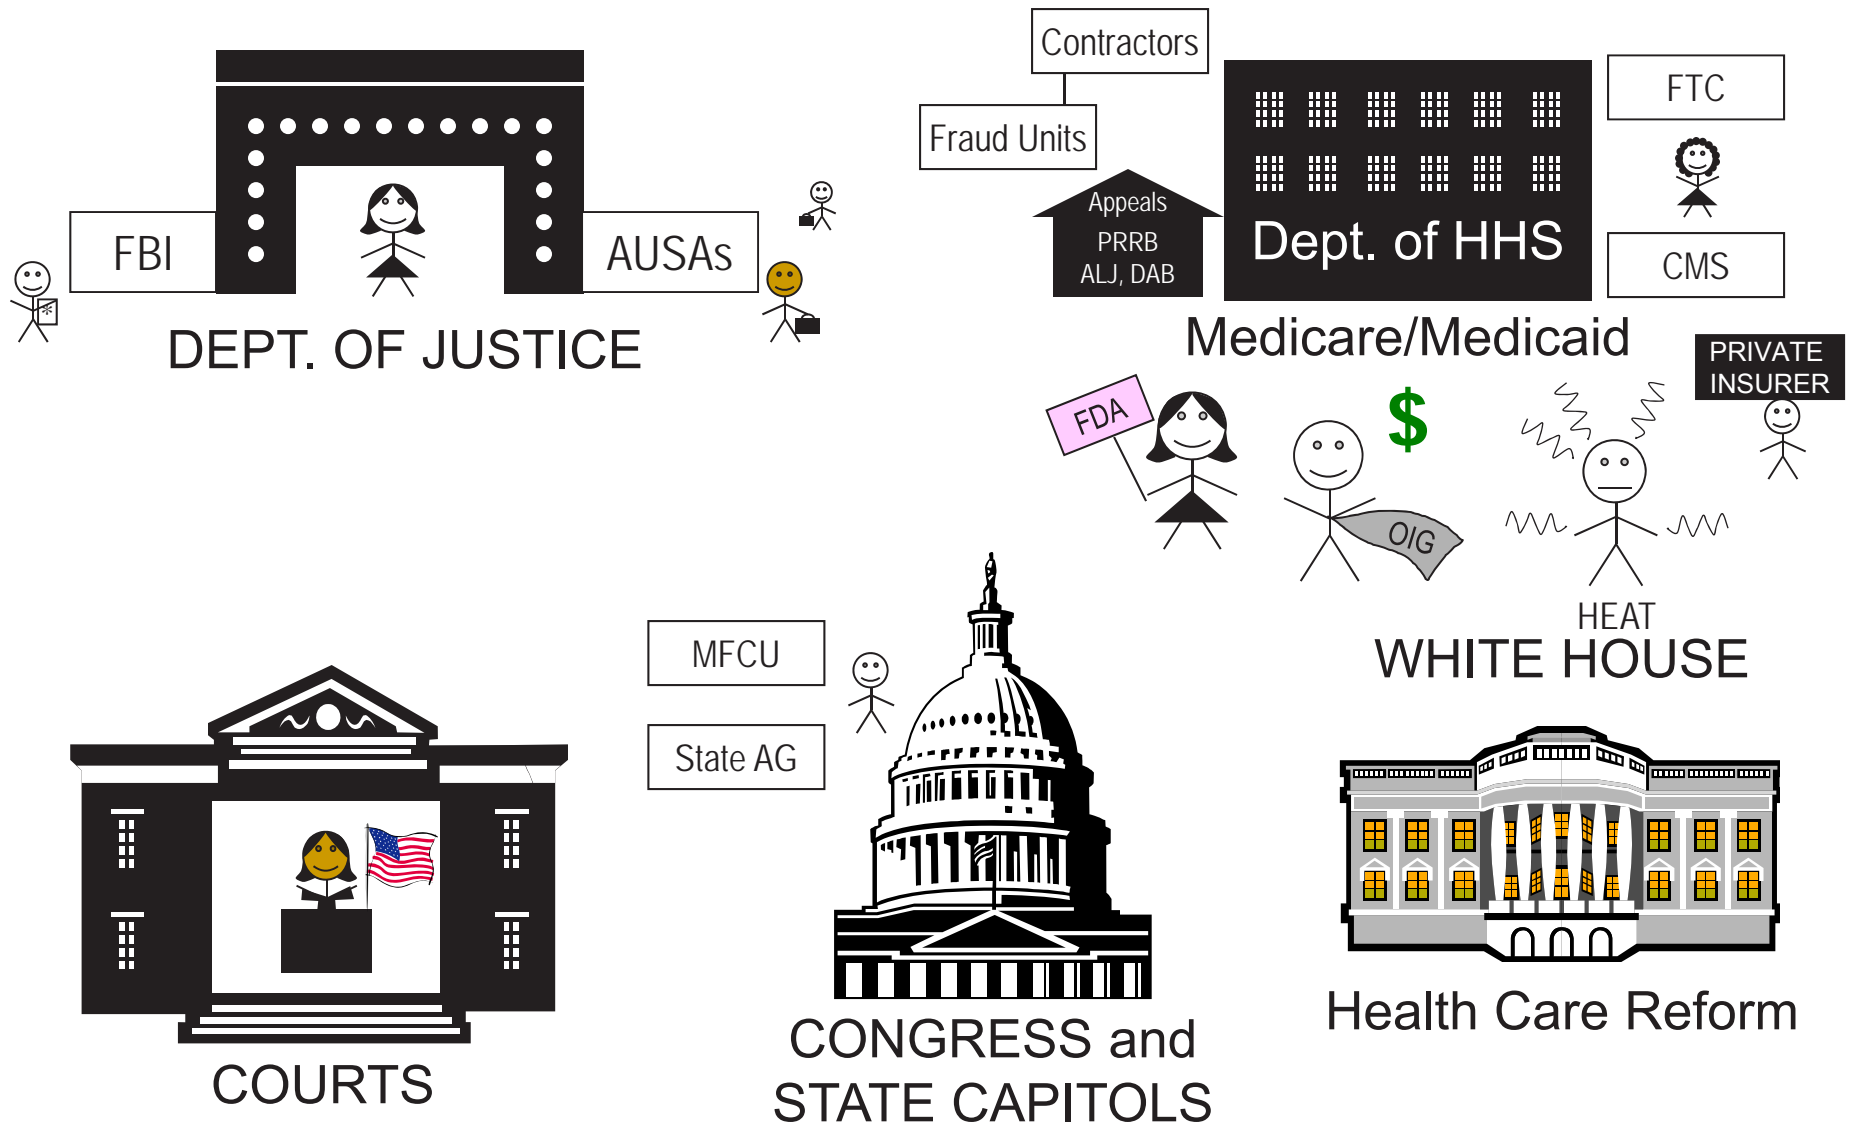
FBI

AUSAs

DEPT. OF JUSTICE

Contractors

Fraud Units

Appeals
PRRB
ALJ, DAB

Dept. of HHS

FTC

CMS

Medicare/Medicaid

PRIVATE INSURER

FDA

$

OIG

HEAT
WHITE HOUSE

MFCU

State AG

COURTS

CONGRESS and STATE CAPITOLS

Health Care Reform